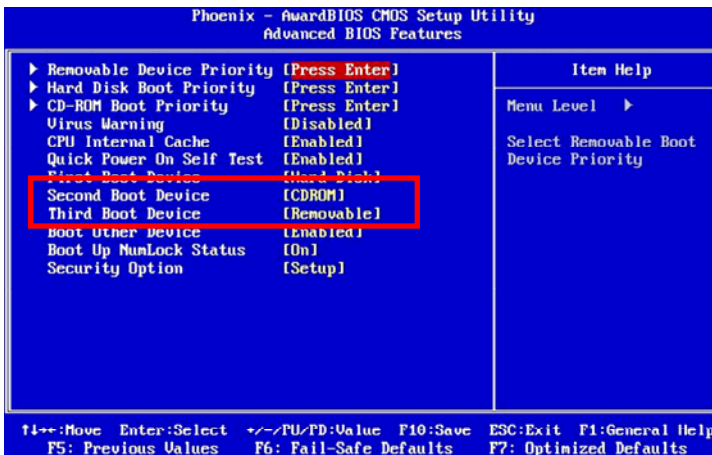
Phoenix - AwardBIOS CMOS Setup Utility
Advanced BIOS Features

| | | Item Help |
|---|---|---|
| ▶ Removable Device Priority | [Press Enter] | Menu Level ▶ |
| ▶ Hard Disk Boot Priority | [Press Enter] | |
| ▶ CD-ROM Boot Priority | [Press Enter] | Select Removable Boot Device Priority |
| Virus Warning | [Disabled] | |
| CPU Internal Cache | [Enabled] | |
| Quick Power On Self Test | [Enabled] | |
| First Boot Device | [Hard Disk] | |
| Second Boot Device | [CDROM] | |
| Third Boot Device | [Removable] | |
| Boot Other Device | [Enabled] | |
| Boot Up NumLock Status | [On] | |
| Security Option | [Setup] | |

↑↓→←:Move Enter:Select +/-/PU/PD:Value F10:Save ESC:Exit F1:General Help
F5: Previous Values F6: Fail-Safe Defaults F7: Optimized Defaults